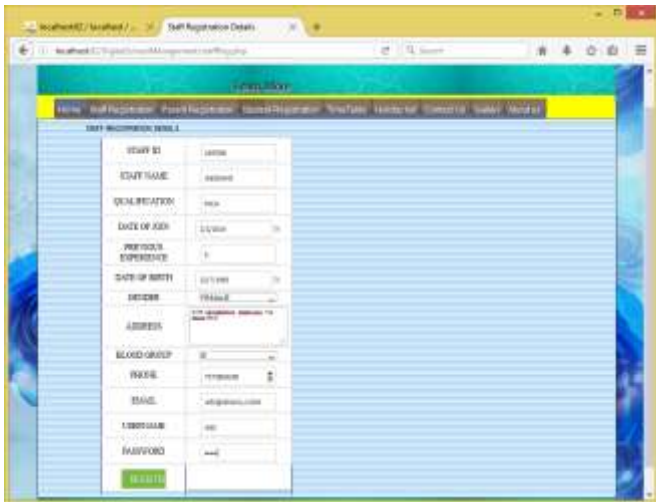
localhost:82 / localhost / ... | Staff Registration Details | +

localhost:82/DigitalSchoolManagement/staff/Reg.php | Search

Home | Staff Registration | Parent Registration | Student Registration | Time Table | Holiday list | Contact Us | Gallery | About us

STAFF REGISTRATION DETAILS

| | |
|---|---|
| STAFF ID | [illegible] |
| STAFF NAME | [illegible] |
| QUALIFICATION | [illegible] |
| DATE OF JOIN | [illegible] |
| PREVIOUS EXPERIENCE | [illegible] |
| DATE OF BIRTH | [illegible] |
| GENDER | FEMALE |
| ADDRESS | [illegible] |
| BLOOD GROUP | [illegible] |
| PHONE | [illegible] |
| EMAIL | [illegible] |
| USERNAME | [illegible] |
| PASSWORD | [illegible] |

SUBMIT